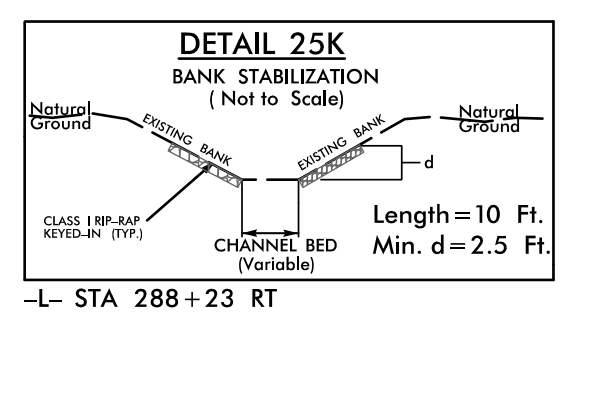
DETAIL 25K

BANK STABILIZATION
( Not to Scale)

Natural Ground

EXISTING BANK

EXISTING BANK

Natural Ground

d

CLASS I RIP-RAP KEYED-IN (TYP.)

Length = 10 Ft.
Min. d = 2.5 Ft.

CHANNEL BED
(Variable)

-L- STA 288 + 23 RT